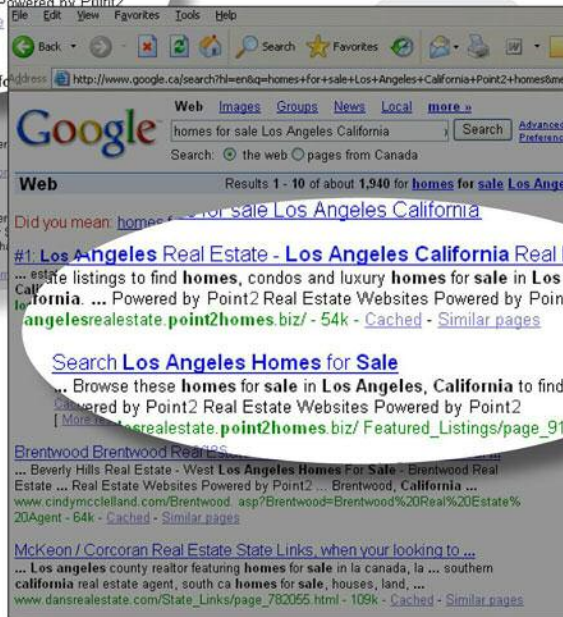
Powered by Point2

File Edit View Favorites Tools Help

Back Search Favorites

Address http://www.google.ca/search?hl=en&q=homes+for+sale+Los+Angeles+California+Point2+homes&m

Google

Web Images Groups News Local more »

homes for sale Los Angeles California

Search

Advanced Preferenc

Search: the web pages from Canada

Web

Results 1 - 10 of about 1,940 for homes for sale Los Ange

Did you mean: homes for sale Los Angeles California

#1: Los Angeles Real Estate - Los Angeles California Real

... estate listings to find homes, condos and luxury homes for sale in Los Cali fornia. ... Powered by Point2 Real Estate Websites Powered by Poin

angelesrealestate.point2homes.biz/ - 54k - Cached - Similar pages

Search Los Angeles Homes for Sale

... Browse these homes for sale in Los Angeles, California to find Powered by Point2 Real Estate Websites Powered by Point2

[ More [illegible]srealestate.point2homes.biz/ Featured_Listings/page_91

Brentwood Brentwood Real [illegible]

... Beverly Hills Real Estate - West Los Angeles Homes For Sale - Brentwood Real Estate ... Real Estate Websites Powered by Point2 ... Brentwood, California ...

www.cindymcclelland.com/Brentwood. asp?Brentwood=Brentwood%20Real%20Estate%20Agent - 64k - Cached - Similar pages

McKeon / Corcoran Real Estate State Links, when your looking to ...

... Los angeles county realtor featuring homes for sale in la canada, la ... southern california real estate agent, south ca homes for sale, houses, land, ...

www.dansrealestate.com/State_Links/page_782055.html - 109k - Cached - Similar pages